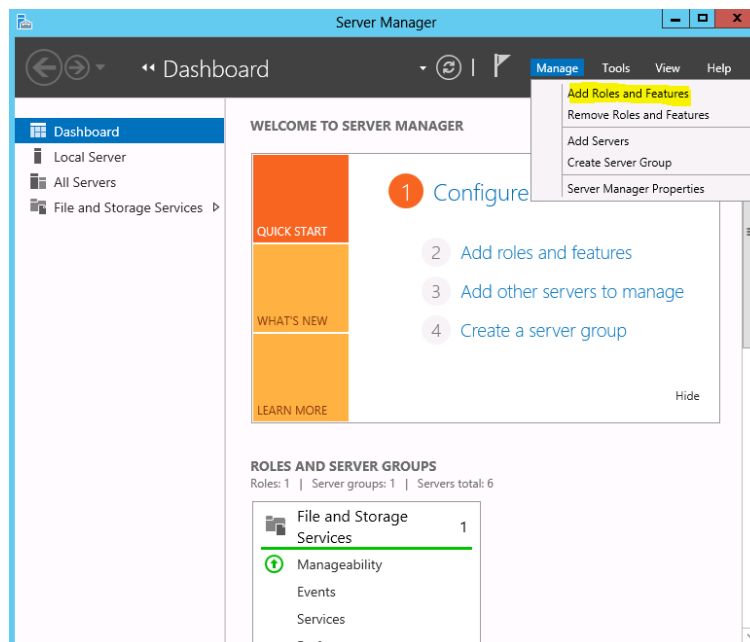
Server Manager

Dashboard

Manage Tools View Help

Add Roles and Features
Remove Roles and Features
Add Servers
Create Server Group
Server Manager Properties

Dashboard
Local Server
All Servers
File and Storage Services

WELCOME TO SERVER MANAGER

QUICK START
WHAT'S NEW
LEARN MORE

1 Configure
2 Add roles and features
3 Add other servers to manage
4 Create a server group

Hide

ROLES AND SERVER GROUPS
Roles: 1 | Server groups: 1 | Servers total: 6

File and Storage Services 1
Manageability
Events
Services
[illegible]